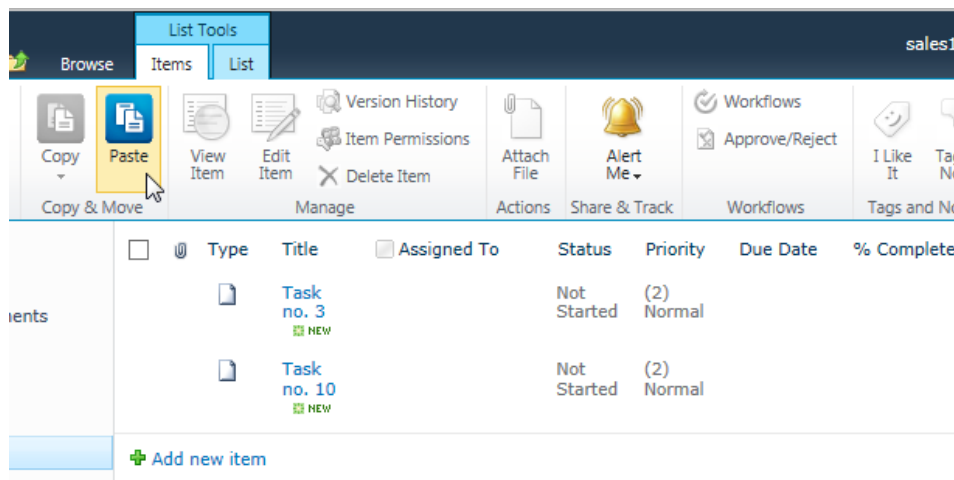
List Tools

Browse Items List

sales1

Copy Paste

Copy & Move

View Item Edit Item

Version History

Item Permissions

Delete Item

Manage

Attach File

Actions

Alert Me

Share & Track

Workflows

Approve/Reject

Workflows

I Like It

Ta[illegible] N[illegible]

Tags and N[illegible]

nents

| | | Type | Title | Assigned To | Status | Priority | Due Date | % Complete |
|---|---|---|---|---|---|---|---|---|
| | | | Task no. 3 NEW | | Not Started | (2) Normal | | |
| | | | Task no. 10 NEW | | Not Started | (2) Normal | | |

Add new item